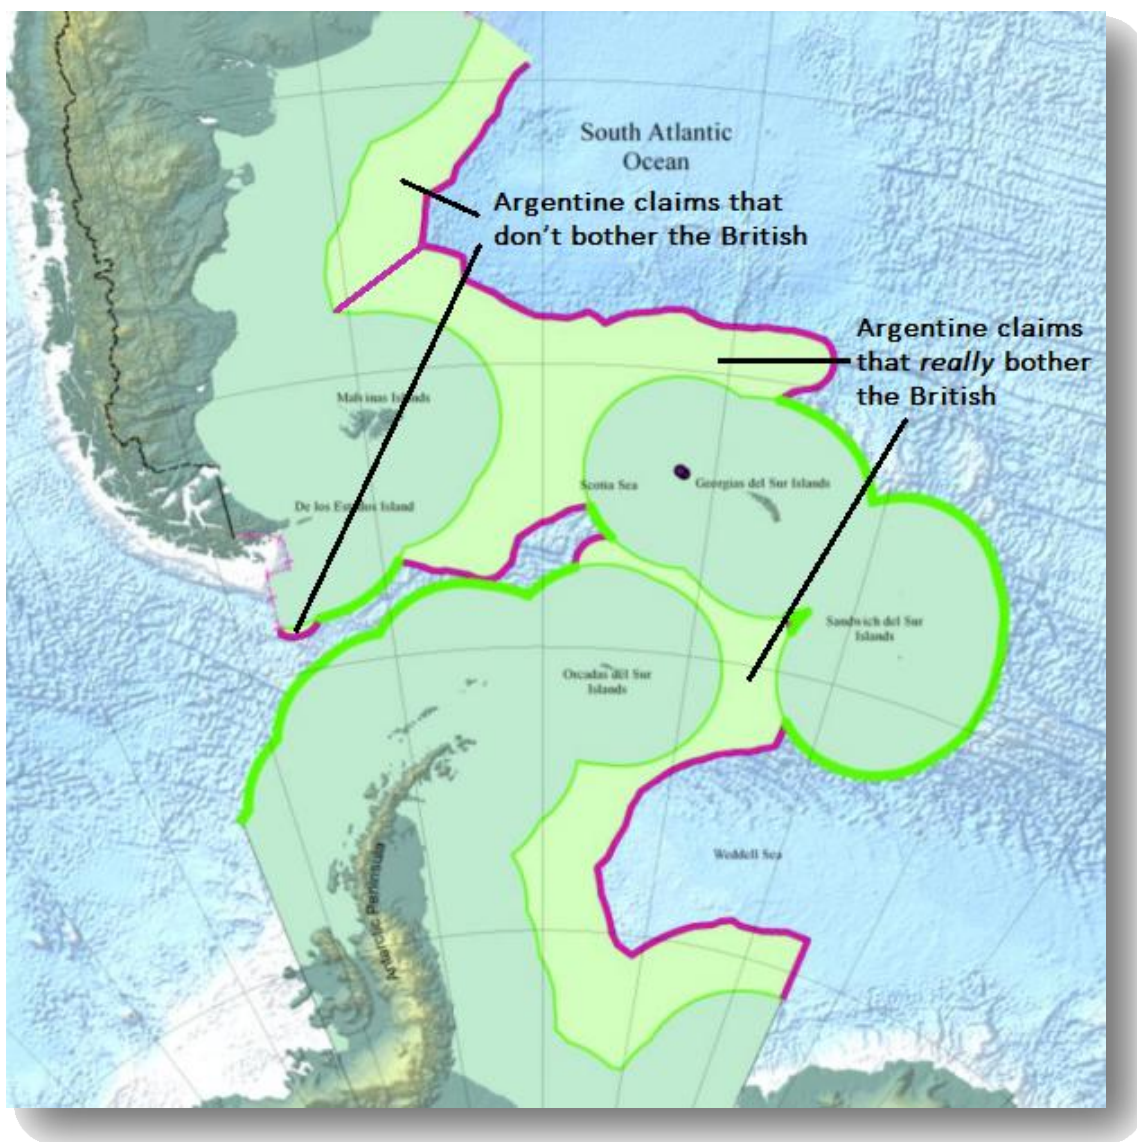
South Atlantic Ocean

Argentine claims that don't bother the British

Argentine claims that *really* bother the British

Malvinas Islands

De los Estados Island

Scotia Sea

Georgias del Sur Islands

Sandwich del Sur Islands

Orcadas del Sur Islands

Weddell Sea

Antarctic Peninsula